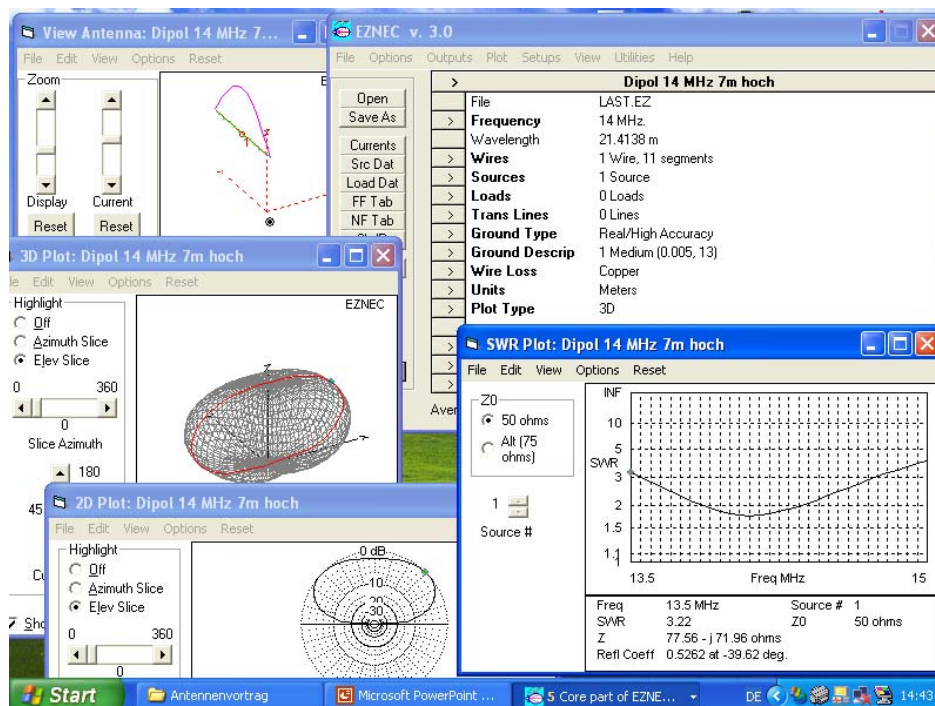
View Antenna: Dipol 14 MHz 7...

File Edit View Options Reset

Zoom

Display Current

Reset Reset

EZNEC v. 3.0

File Options Outputs Plot Setups View Utilities Help

Open
Save As
Currents
Src Dat
Load Dat
FF Tab
NF Tab

| > | Dipol 14 MHz 7m hoch |
|---|---|
| File | LAST.EZ |
| > Frequency | 14 MHz. |
| Wavelength | 21.4138 m |
| > Wires | 1 Wire, 11 segments |
| > Sources | 1 Source |
| > Loads | 0 Loads |
| > Trans Lines | 0 Lines |
| > Ground Type | Real/High Accuracy |
| > Ground Descrip | 1 Medium (0.005, 13) |
| > Wire Loss | Copper |
| > Units | Meters |
| > Plot Type | 3D |

Ave

3D Plot: Dipol 14 MHz 7m hoch

le Edit View Options Reset

Highlight
Off
Azimuth Slice
Elev Slice

0 360

0

Slice Azimuth

180

45

EZNEC

SWR Plot: Dipol 14 MHz 7m hoch

File Edit View Options Reset

Z0
50 ohms
Alt (75 ohms)

1

Source #

INF
10
5
SWR
3
2
1.5
1.1

13.5 Freq MHz 15

| Freq | 13.5 MHz | Source # | 1 |
|---|---|---|---|
| SWR | 3.22 | Z0 | 50 ohms |
| Z | 77.56 - j 71.96 ohms | | |
| Refl Coeff | 0.5262 at -39.62 deg. | | |

2D Plot: Dipol 14 MHz 7m hoch

File Edit View Options Reset

Highlight
Off
Azimuth Slice
Elev Slice

0 360

0

Cu

Sho

0 dB
-10
-20
-30

Start Antennenvortrag Microsoft PowerPoint ... 5 Core part of EZNE... DE 14:43